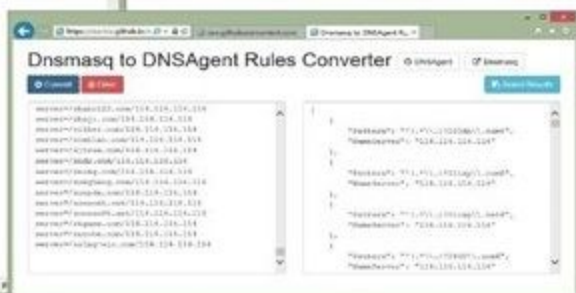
Dnsmasq to DNSAgent Rules Converter

DNSAgent

Dnsmasq

Convert

Clear

Select Results

server=/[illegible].com/114.114.114.114
server=/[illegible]/114.114.114.114
server=/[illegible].com/114.114.114.114
server=/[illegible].com/114.114.114.114
server=/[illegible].com/114.114.114.114
server=/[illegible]/114.114.114.114
server=/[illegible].com/114.114.114.114
server=/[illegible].com/114.114.114.114
server=/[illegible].com/114.114.114.114
server=/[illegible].net/114.114.114.114
server=/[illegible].net/114.114.114.114
server=/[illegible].com/114.114.114.114
server=/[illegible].com/114.114.114.114
server=/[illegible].com/114.114.114.114

[
{
"Pattern": "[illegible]",
"NameServer": "114.114.114.114"
},
{
"Pattern": "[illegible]",
"NameServer": "114.114.114.114"
},
{
"Pattern": "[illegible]",
"NameServer": "114.114.114.114"
},
{
"Pattern": "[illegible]",
"NameServer": "114.114.114.114"